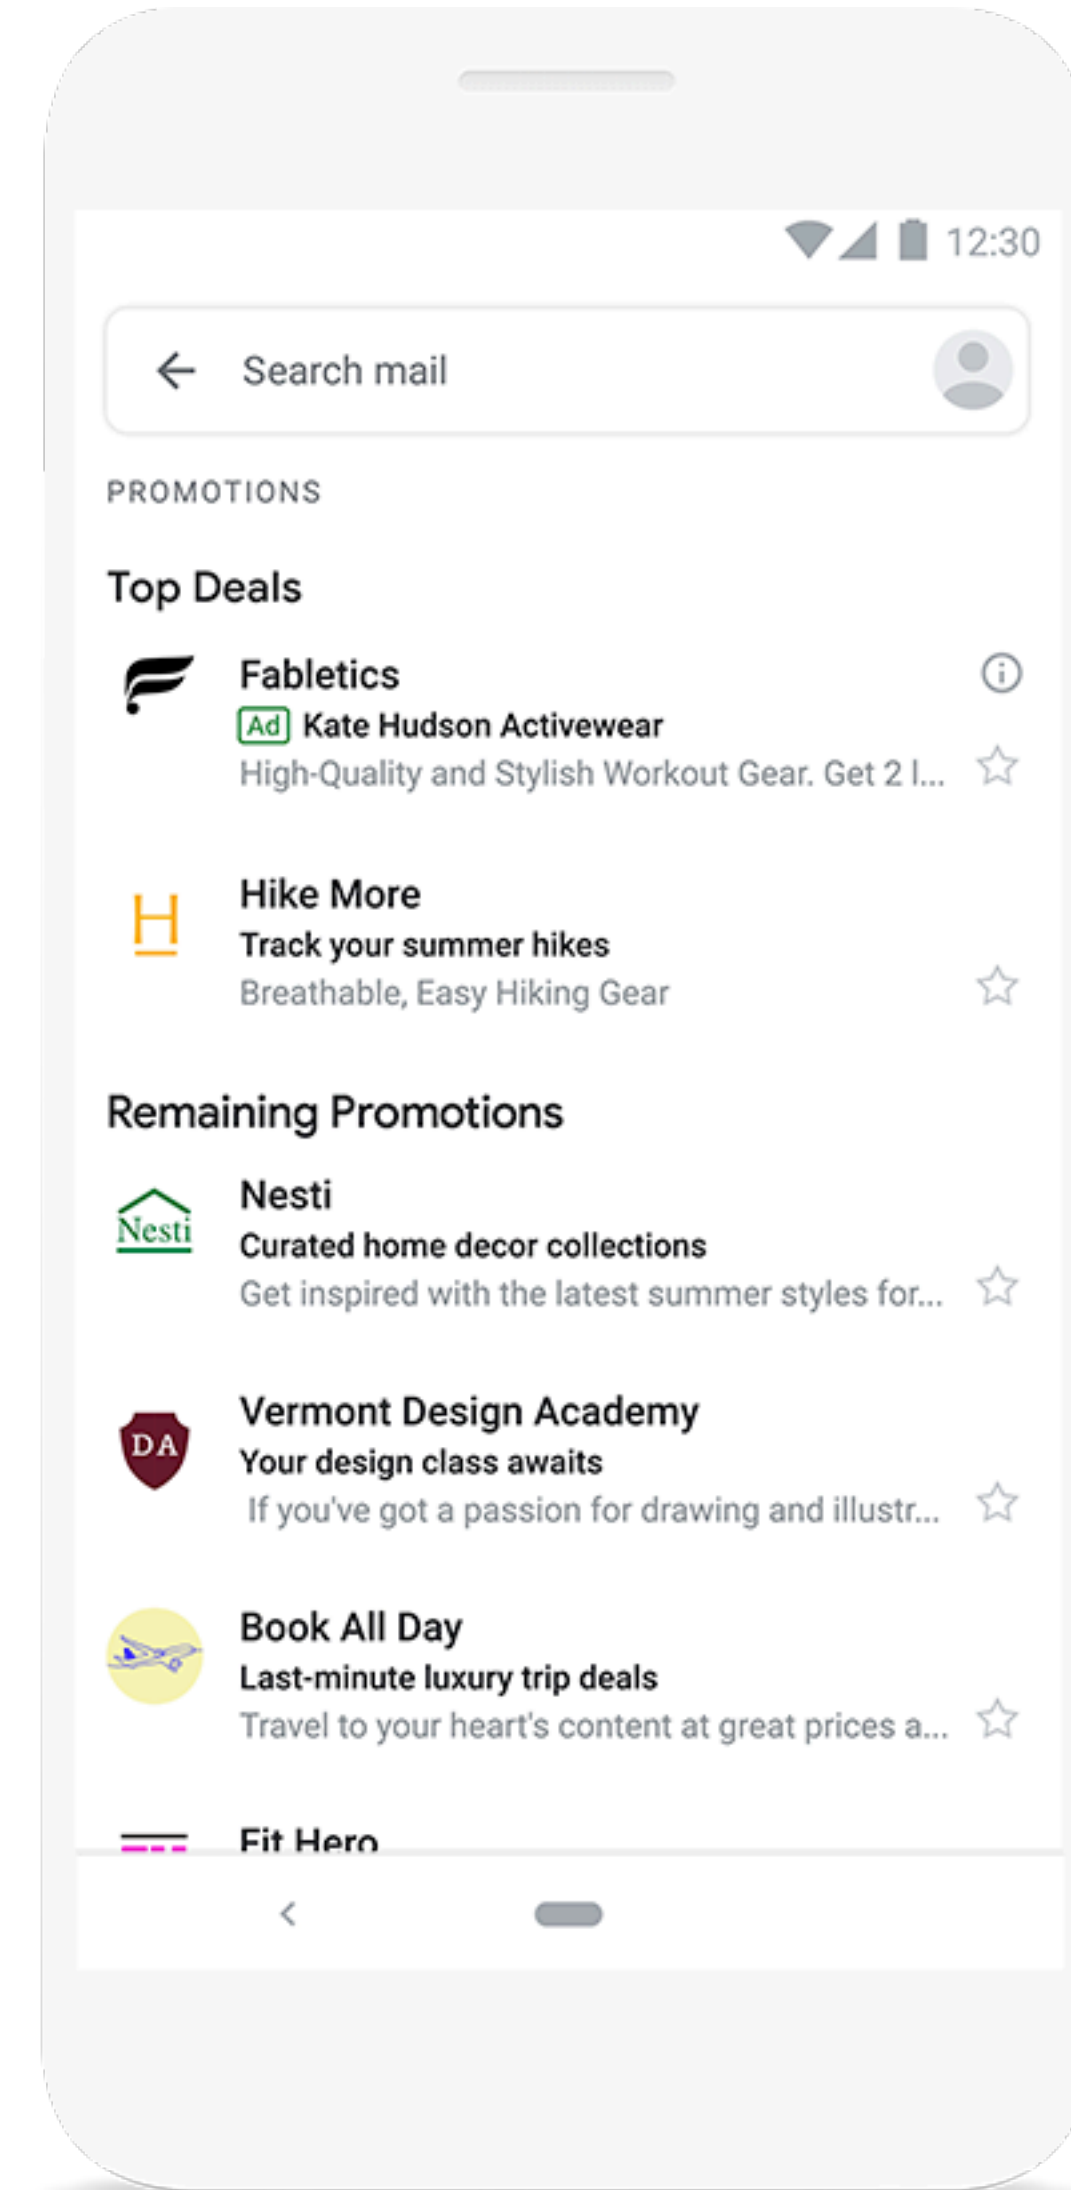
12:30

Search mail

PROMOTIONS

Top Deals

Fabletics
Ad Kate Hudson Activewear
High-Quality and Stylish Workout Gear. Get 2 l...

H
Hike More
Track your summer hikes
Breathable, Easy Hiking Gear

Remaining Promotions

Nesti
Nesti
Curated home decor collections
Get inspired with the latest summer styles for...

DA
Vermont Design Academy
Your design class awaits
If you've got a passion for drawing and illustr...

Book All Day
Last-minute luxury trip deals
Travel to your heart's content at great prices a...

Fit Hero